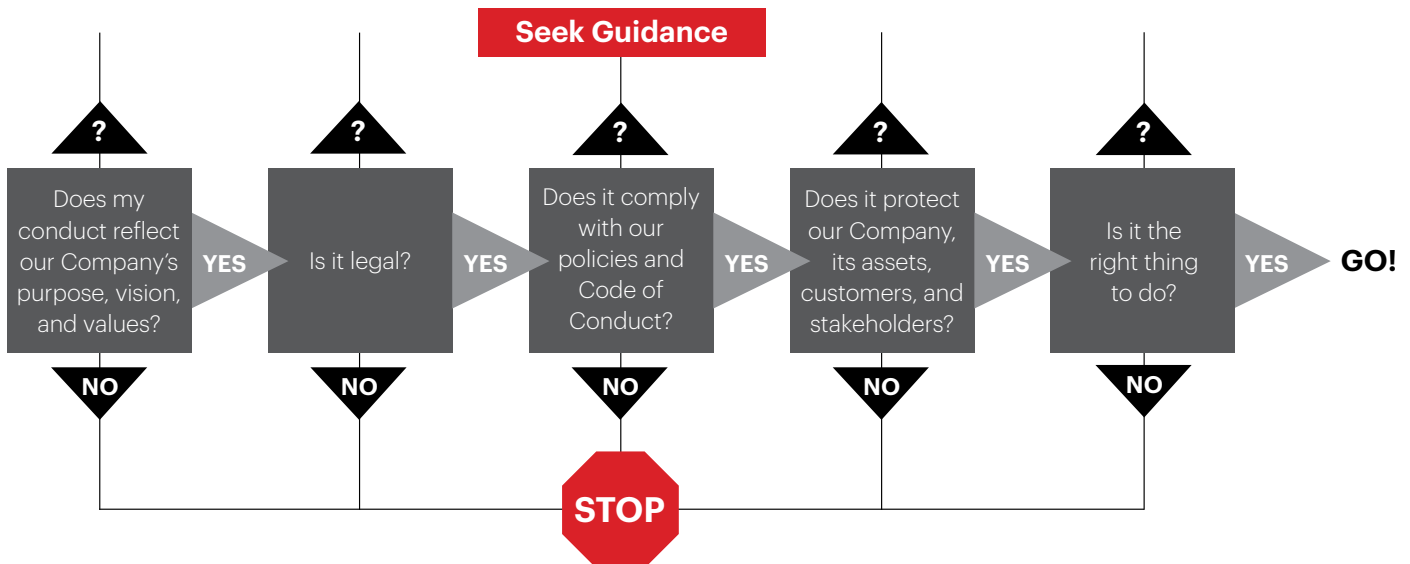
Seek Guidance

?

Does my conduct reflect our Company's purpose, vision, and values?

YES

NO

?

Is it legal?

YES

NO

?

Does it comply with our policies and Code of Conduct?

YES

NO

?

Does it protect our Company, its assets, customers, and stakeholders?

YES

NO

?

Is it the right thing to do?

YES

NO

GO!

STOP